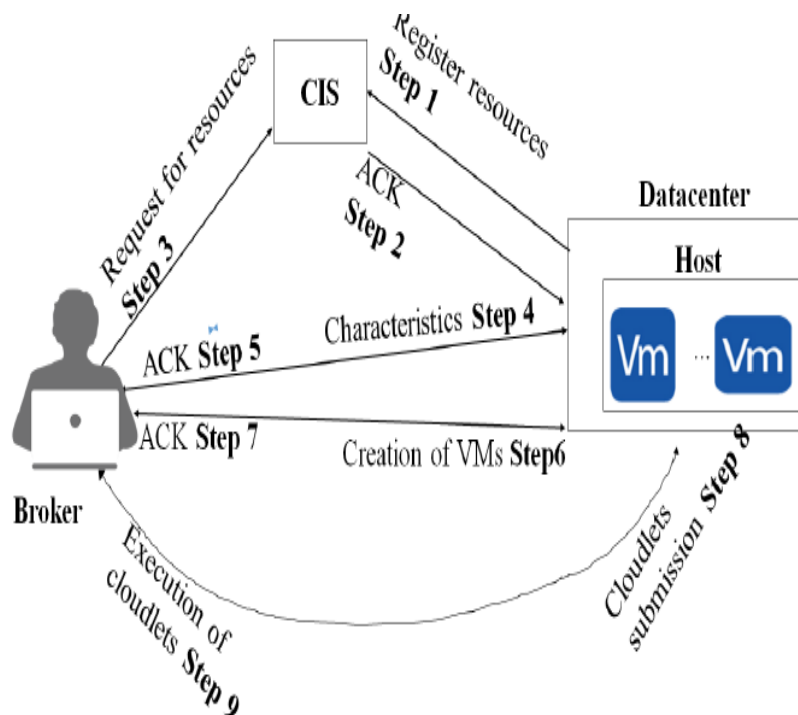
CIS

Register resources
Step 1

Request for resources
Step 3

ACK
Step 2

Datacenter

Host

Vm ... Vm

Characteristics Step 4

ACK Step 5

ACK Step 7

Creation of VMs Step6

Broker

Execution of cloudlets Step 9

Cloudlets submission Step 8